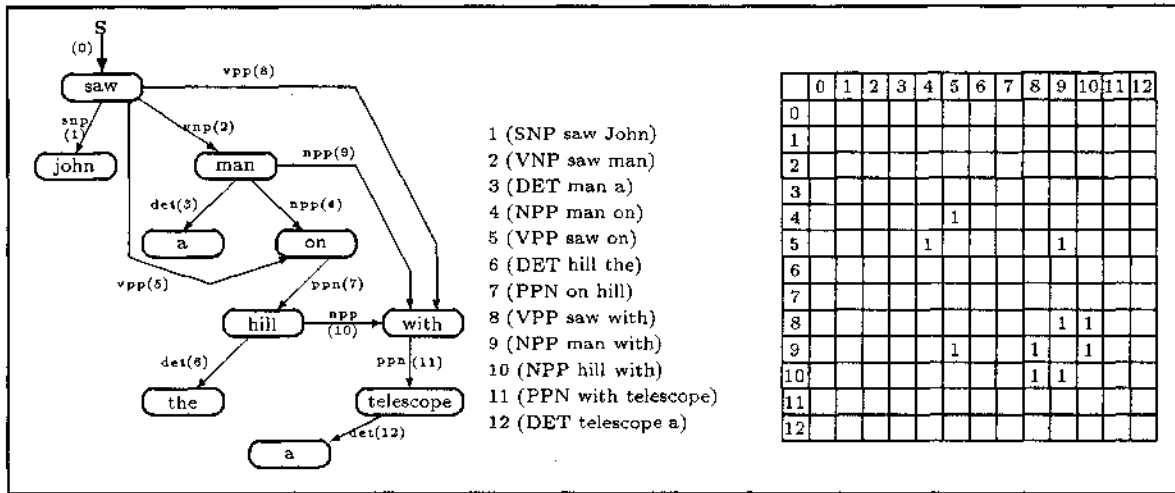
S
(0)
saw
vpp(8)
snp (1)
vnp(2)
john
man
npp(9)
det(3)
npp(4)
a
on
vpp(5)
ppn(7)
hill
npp (10)
with
det(6)
ppn (11)
the
telescope
det(12)
a

1 (SNP saw John)
2 (VNP saw man)
3 (DET man a)
4 (NPP man on)
5 (VPP saw on)
6 (DET hill the)
7 (PPN on hill)
8 (VPP saw with)
9 (NPP man with)
10 (NPP hill with)
11 (PPN with telescope)
12 (DET telescope a)

| | 0 | 1 | 2 | 3 | 4 | 5 | 6 | 7 | 8 | 9 | 10 | 11 | 12 |
|---|---|---|---|---|---|---|---|---|---|---|---|---|---|
| 0 | | | | | | | | | | | | | |
| 1 | | | | | | | | | | | | | |
| 2 | | | | | | | | | | | | | |
| 3 | | | | | | | | | | | | | |
| 4 | | | | | | 1 | | | | | | | |
| 5 | | | | | 1 | | | | | 1 | | | |
| 6 | | | | | | | | | | | | | |
| 7 | | | | | | | | | | | | | |
| 8 | | | | | | | | | | 1 | 1 | | |
| 9 | | | | | | 1 | | | 1 | | 1 | | |
| 10 | | | | | | | | | 1 | 1 | | | |
| 11 | | | | | | | | | | | | | |
| 12 | | | | | | | | | | | | | |